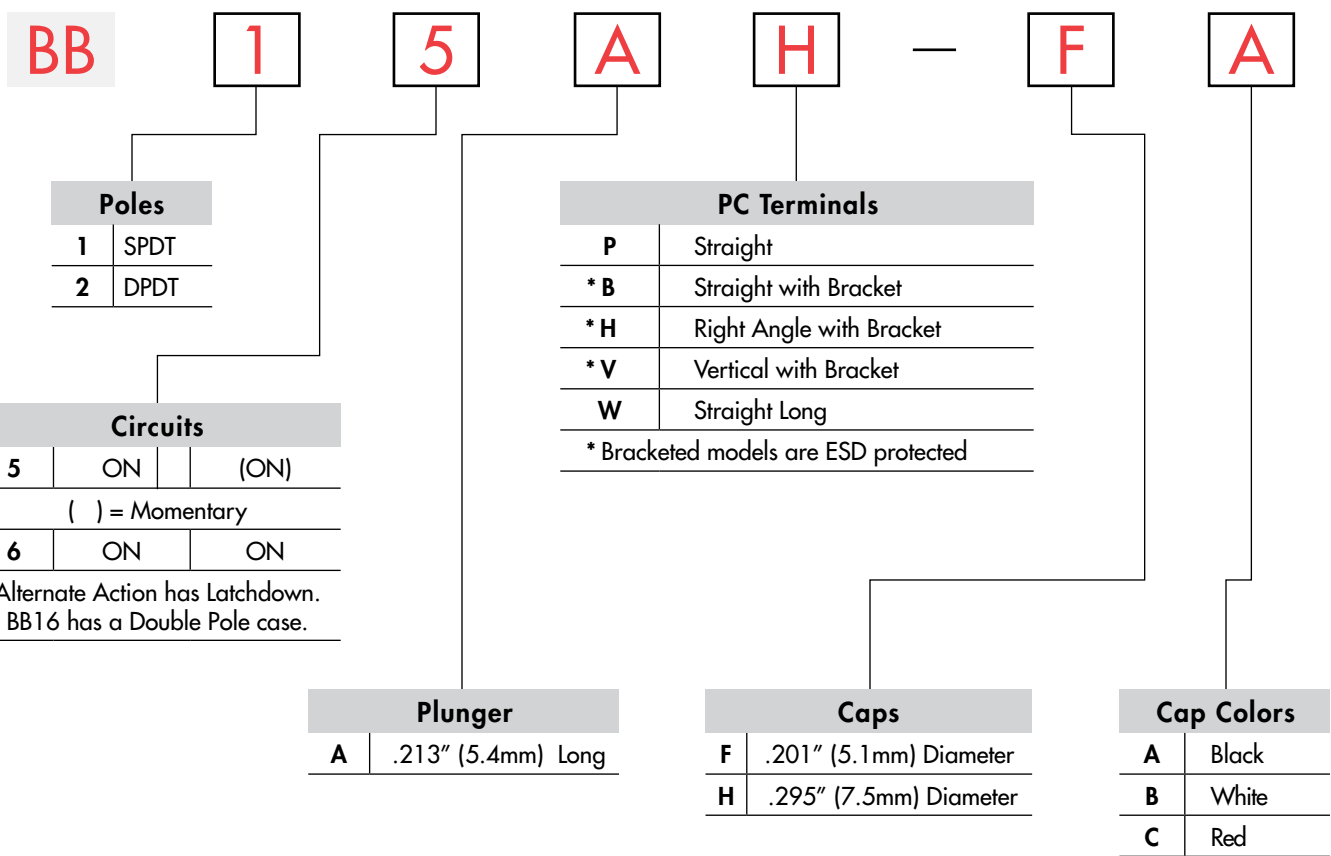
BB 1 5 A H — F A

**Poles**

| | |
|---|---|
| 1 | SPDT |
| 2 | DPDT |

**PC Terminals**

| | |
|---|---|
| P | Straight |
| * B | Straight with Bracket |
| * H | Right Angle with Bracket |
| * V | Vertical with Bracket |
| W | Straight Long |

* Bracketed models are ESD protected

**Circuits**

| | | |
|---|---|---|
| 5 | ON | (ON) |
| ( ) = Momentary | | |
| 6 | ON | ON |

Alternate Action has Latchdown. BB16 has a Double Pole case.

**Plunger**

| | |
|---|---|
| A | .213″ (5.4mm) Long |

**Caps**

| | |
|---|---|
| F | .201″ (5.1mm) Diameter |
| H | .295″ (7.5mm) Diameter |

**Cap Colors**

| | |
|---|---|
| A | Black |
| B | White |
| C | Red |